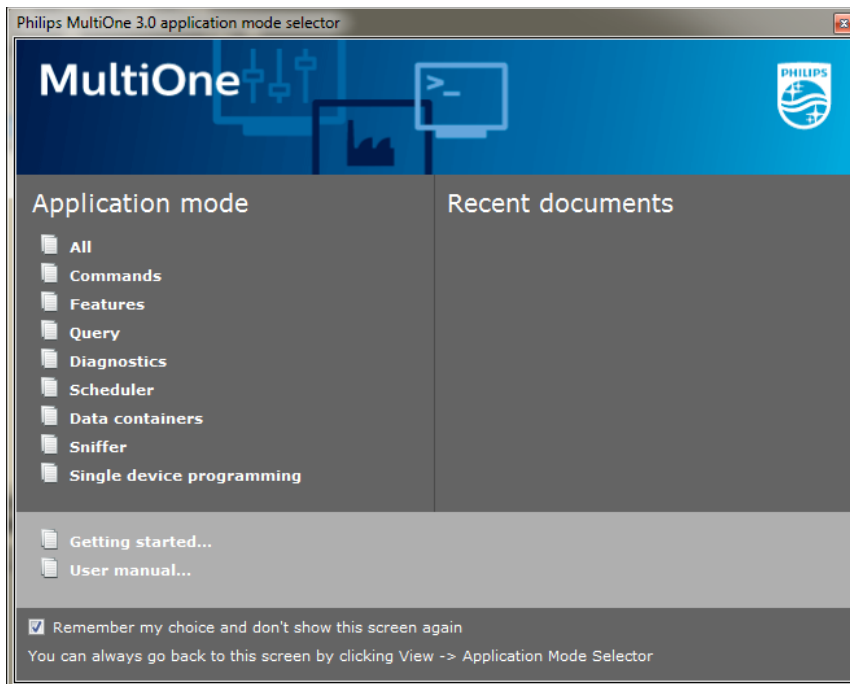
Philips MultiOne 3.0 application mode selector

MultiOne

PHILIPS

Application mode

All
Commands
Features
Query
Diagnostics
Scheduler
Data containers
Sniffer
Single device programming

Recent documents

Getting started...
User manual...

Remember my choice and don't show this screen again

You can always go back to this screen by clicking View -> Application Mode Selector